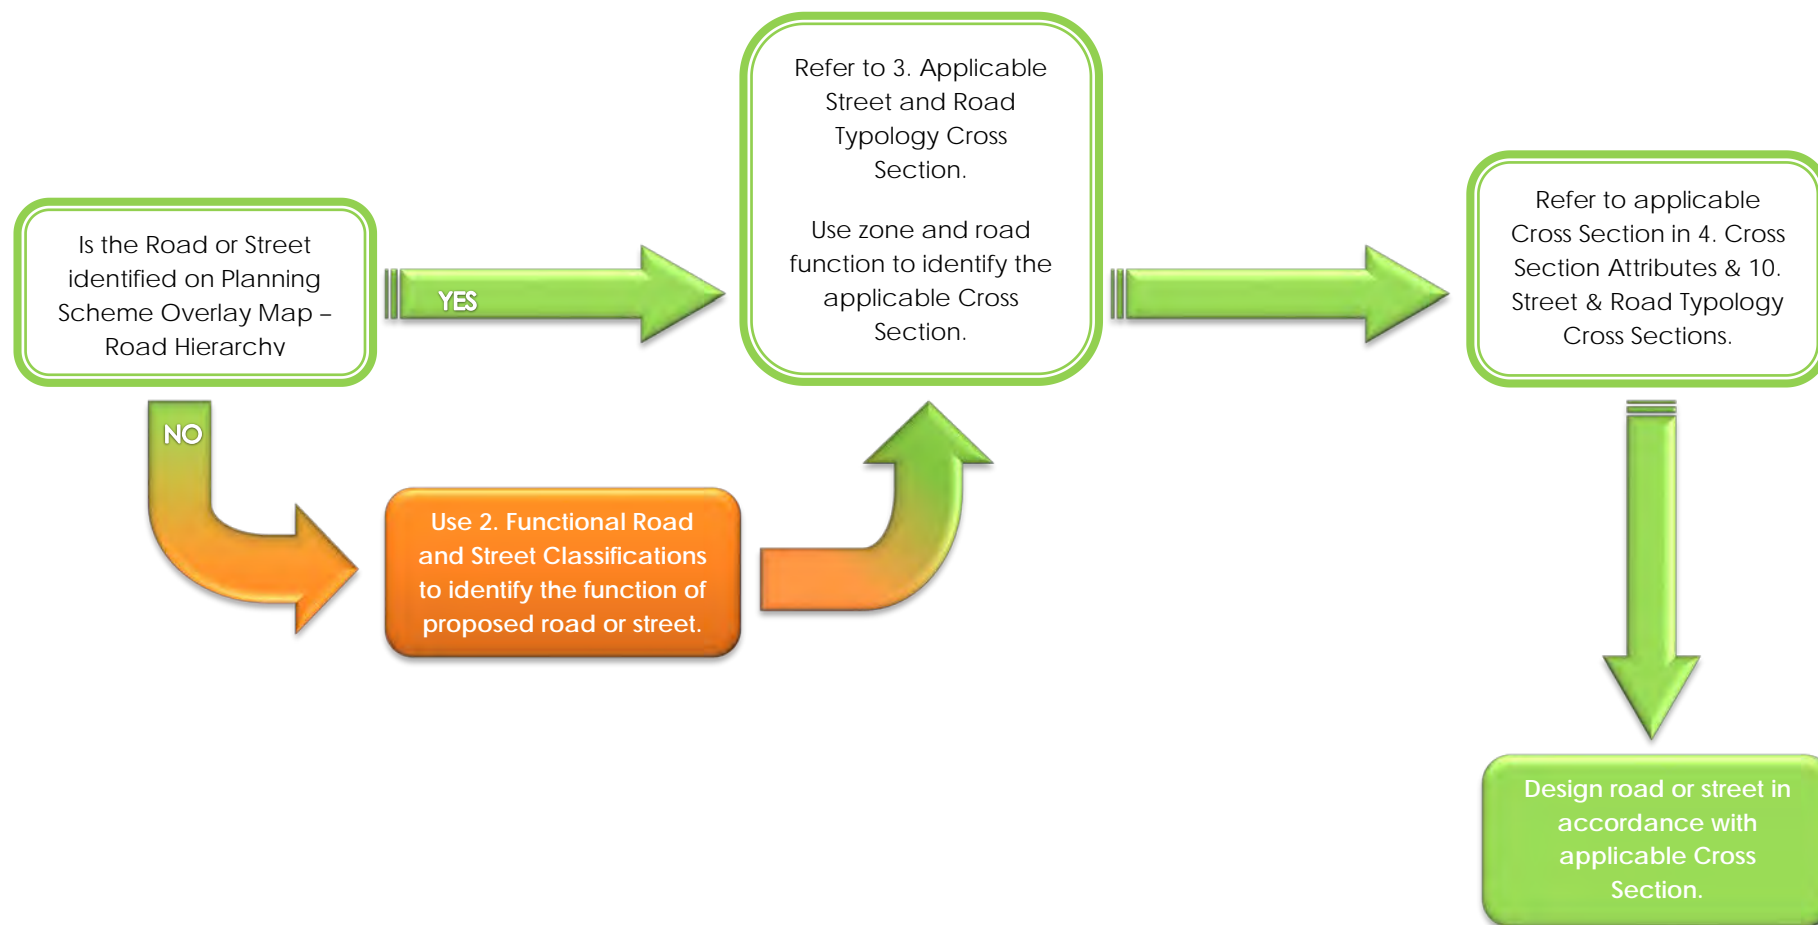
Is the Road or Street identified on Planning Scheme Overlay Map – Road Hierarchy

YES

Refer to 3. Applicable Street and Road Typology Cross Section.

Use zone and road function to identify the applicable Cross Section.

Refer to applicable Cross Section in 4. Cross Section Attributes & 10. Street & Road Typology Cross Sections.

NO

Use 2. Functional Road and Street Classifications to identify the function of proposed road or street.

Design road or street in accordance with applicable Cross Section.